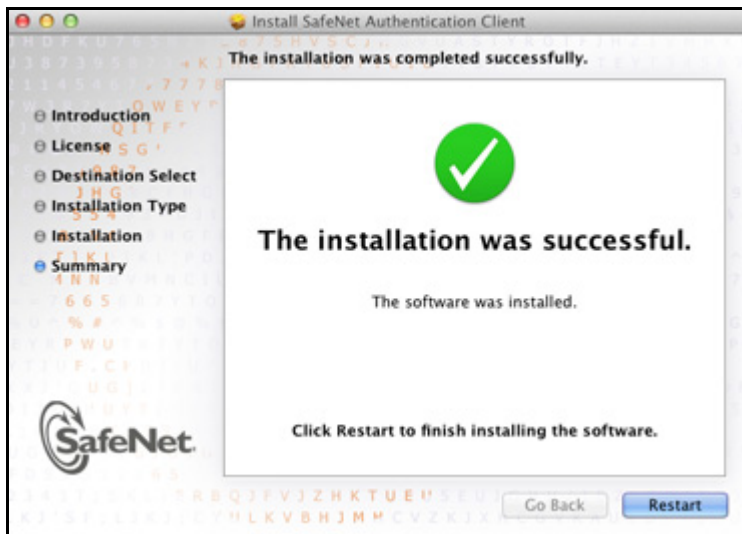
Install SafeNet Authentication Client

The installation was completed successfully.

Introduction
License
Destination Select
Installation Type
Installation
Summary

The installation was successful.

The software was installed.

Click Restart to finish installing the software.

SafeNet

Go Back
Restart